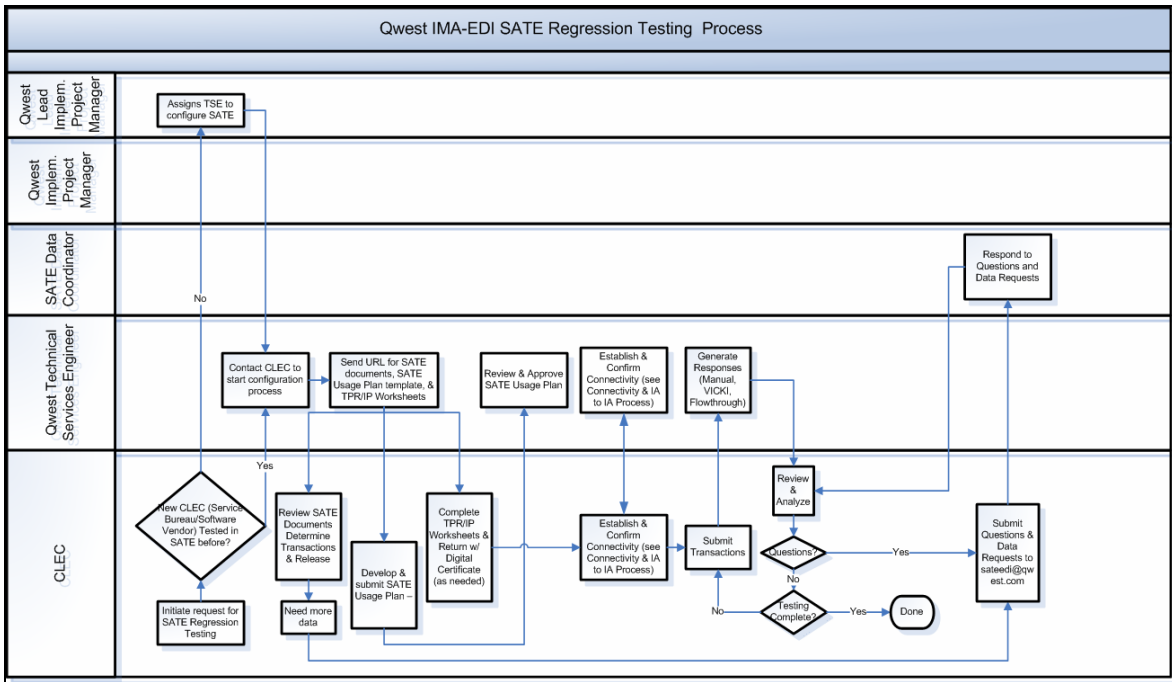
Qwest IMA-EDI SATE Regression Testing Process

Qwest Lead Implem. Project Manager

Qwest Implem. Project Manager

SATE Data Coordinator

Qwest Technical Services Engineer

CLEC

Assigns TSE to configure SATE

No

Respond to Questions and Data Requests

Contact CLEC to start configuration process

Send URL for SATE documents, SATE Usage Plan template, & TPR/IP Worksheets

Review & Approve SATE Usage Plan

Establish & Confirm Connectivity (see Connectivity & IA to IA Process)

Generate Responses (Manual, VICKI, Flowthrough)

Yes

Review & Analyze

New CLEC (Service Bureau/Software Vendor) Tested in SATE before?

Review SATE Documents Determine Transactions & Release

Complete TPR/IP Worksheets & Return w/ Digital Certificate (as needed)

Establish & Confirm Connectivity (see Connectivity & IA to IA Process)

Submit Transactions

Questions?

Yes

Submit Questions & Data Requests to sateedi@qwest.com

Develop & submit SATE Usage Plan –

No

Initiate request for SATE Regression Testing

Need more data

No

Testing Complete?

Yes

Done